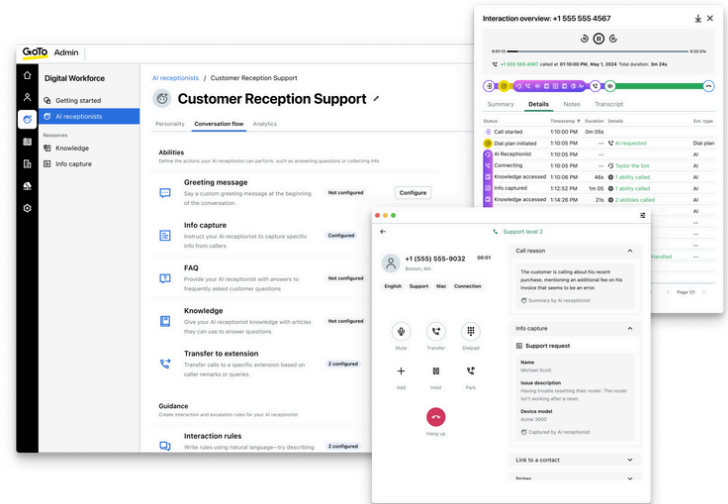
GoTo Admin

Digital Workforce

Getting started

AI receptionists

Resources

Knowledge

Info capture

AI receptionists / Customer Reception Support

Customer Reception Support

Personality Conversation flow Analytics

Abilities

Define the actions your AI receptionist can perform, such as answering questions or collecting info

Greeting message

Say a custom greeting message at the beginning of the conversation.

Not configured

Configure

Info capture

Instruct your AI receptionist to capture specific info from callers

Configured

FAQ

Provide your AI receptionist with answers to frequently asked customer questions

Not configured

Knowledge

Give your AI receptionist access to knowledge with articles they can use to answer questions

Not configured

Transfer to extension

Transfer calls to a specific extension based on caller remarks or queries.

2 configured

Guidance

Create interaction and escalation rules for your AI receptionist

Interaction rules

Write rules using natural language—try describing

2 configured

Interaction overview: +1 555 555 4567

00:00:15 00:00:36

+1 555 555 4567 called at 01:10:00 PM, May 1, 2024 Total duration 3m 24s

Summary Details Notes Transcript

| Status | Timestamp | Duration | Details | Ext. type |
|---|---|---|---|---|
| Call started | 1:10:00 PM | 0m 05s | | |
| Dial plan initiated | 1:10:05 PM | — | AI requested | Dial plan |
| AI Receptionist | 1:10:05 PM | — | | Dial plan |
| Connecting | 1:10:05 PM | — | Taylor the bot | AI |
| Knowledge accessed | 1:10:06 PM | 46s | 1 ability used | AI |
| Info captured | 1:12:52 PM | 0m 05s | 1 ability called | AI |
| Knowledge accessed | 1:14:26 PM | 21s | 2 abilities called | AI |

Handled

Page 1/1

Support level 2

+1 (555) 555-9032

Boston, MA

00:01

English Support Mac Connection

Mute Transfer Dialpad

Add Hold Park

Hang up

Call reason

The customer is calling about his recent purchase, mentioning an additional fee on his invoice that seems to be an error.

Summary by AI receptionist

Info capture

Support request

Name

Michael Scott

Issue description

Having trouble resetting their router. The router isn't working after a reset.

Device model

Acme 3000

Captured by AI receptionist

Link to a contact

Notes